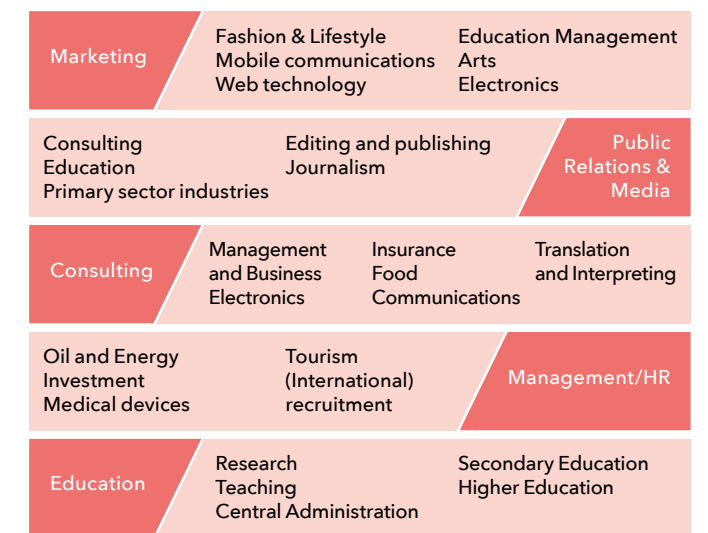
Marketing

Fashion & Lifestyle
Mobile communications
Web technology

Education Management
Arts
Electronics

Consulting
Education
Primary sector industries

Editing and publishing
Journalism

Public Relations & Media

Consulting

Management and Business
Electronics

Insurance
Food
Communications

Translation and Interpreting

Oil and Energy
Investment
Medical devices

Tourism
(International) recruitment

Management/HR

Education

Research
Teaching
Central Administration

Secondary Education
Higher Education